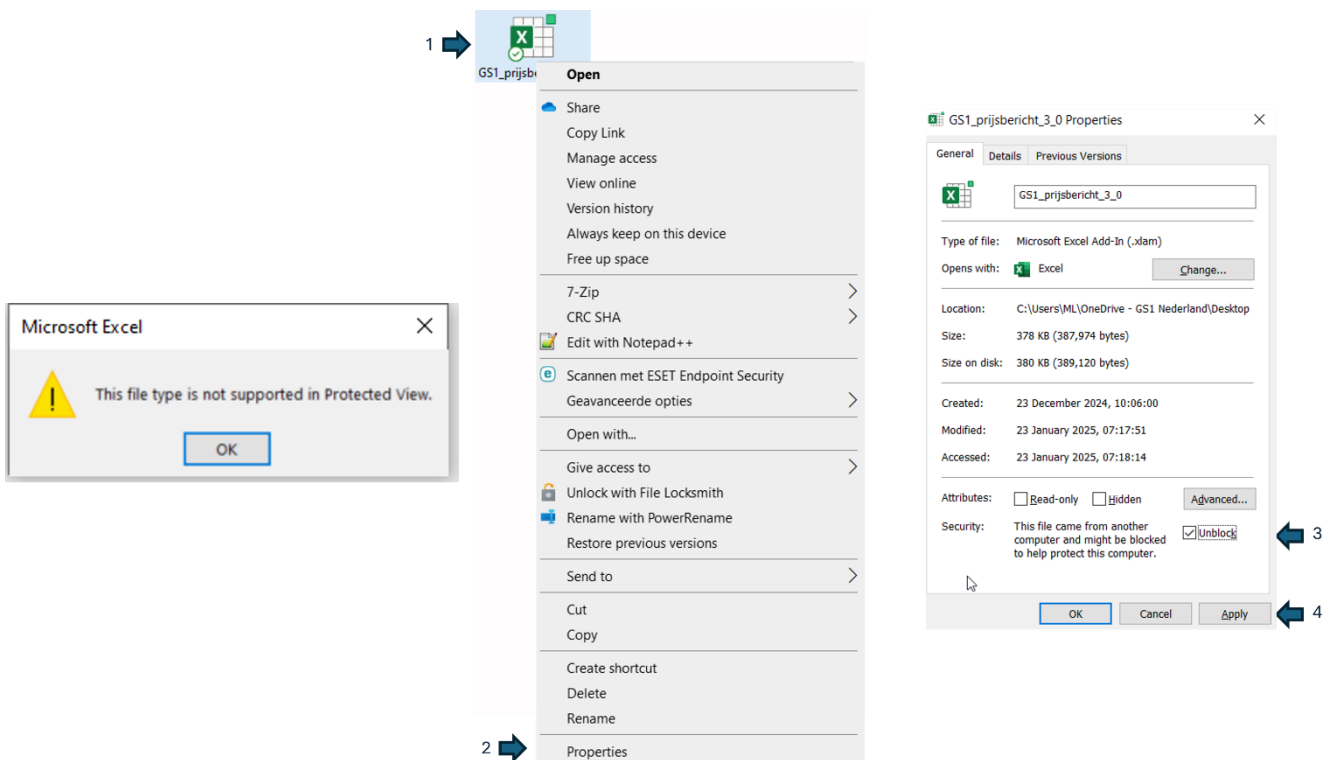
Microsoft Excel

This file type is not supported in Protected View.

OK

1

GS1_prijsb

Open

Share
Copy Link
Manage access
View online
Version history
Always keep on this device
Free up space

7-Zip
CRC SHA
Edit with Notepad++

Scannen met ESET Endpoint Security
Geavanceerde opties

Open with...

Give access to
Unlock with File Locksmith
Rename with PowerRename
Restore previous versions

Send to

Cut
Copy

Create shortcut
Delete
Rename

2

Properties

GS1_prijsbericht_3_0 Properties

General | Details | Previous Versions

GS1_prijsbericht_3_0

Type of file: Microsoft Excel Add-In (.xlam)

Opens with: Excel Change...

Location: C:\Users\ML\OneDrive - GS1 Nederland\Desktop

Size: 378 KB (387,974 bytes)

Size on disk: 380 KB (389,120 bytes)

Created: 23 December 2024, 10:06:00

Modified: 23 January 2025, 07:17:51

Accessed: 23 January 2025, 07:18:14

Attributes: Read-only Hidden Advanced...

Security: This file came from another computer and might be blocked to help protect this computer. Unblock

3

OK Cancel Apply

4